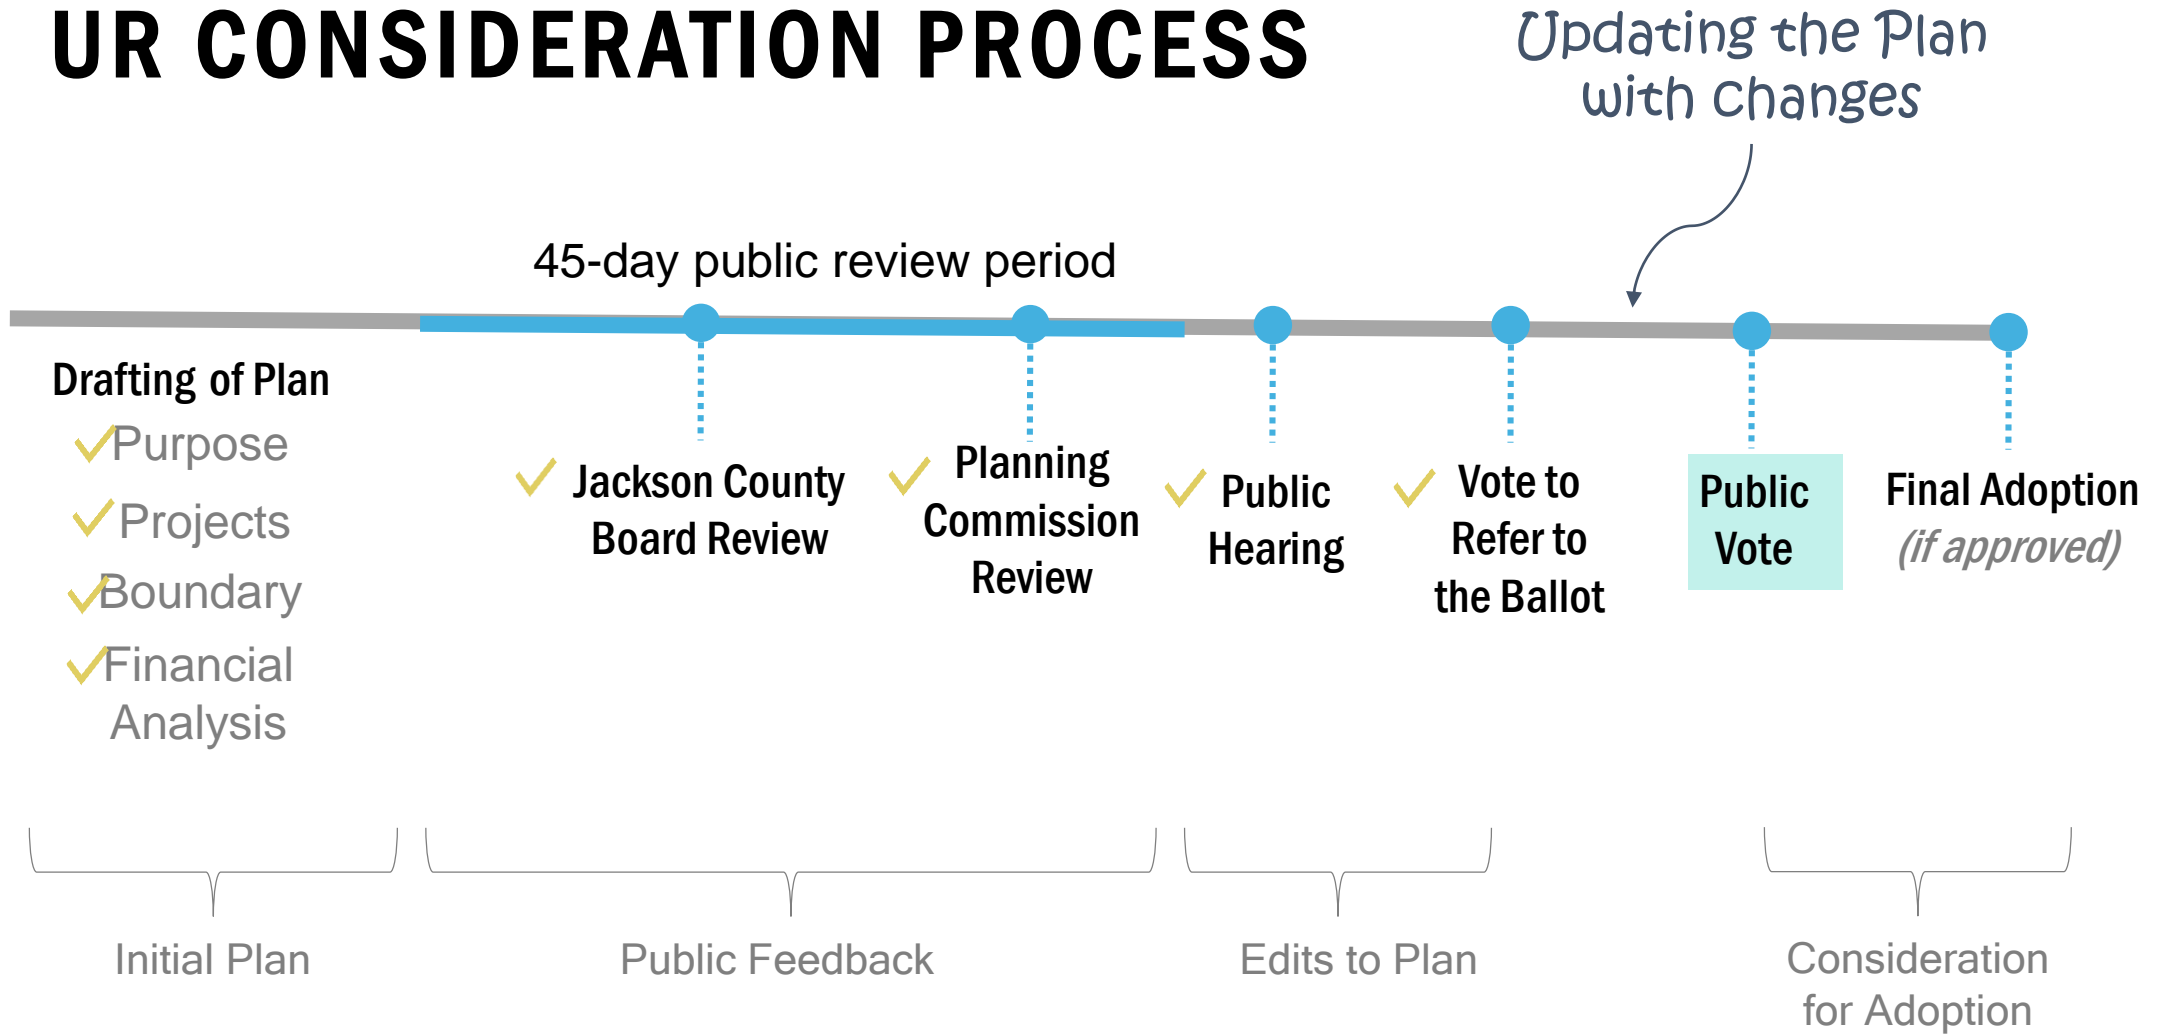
UR CONSIDERATION PROCESS

Updating the Plan with changes

45-day public review period

Drafting of Plan
✓Purpose
✓Projects
✓Boundary
✓Financial Analysis

✓ Jackson County Board Review

✓ Planning Commission Review

✓ Public Hearing

✓ Vote to Refer to the Ballot

Public Vote

Final Adoption (if approved)

Initial Plan

Public Feedback

Edits to Plan

Consideration for Adoption